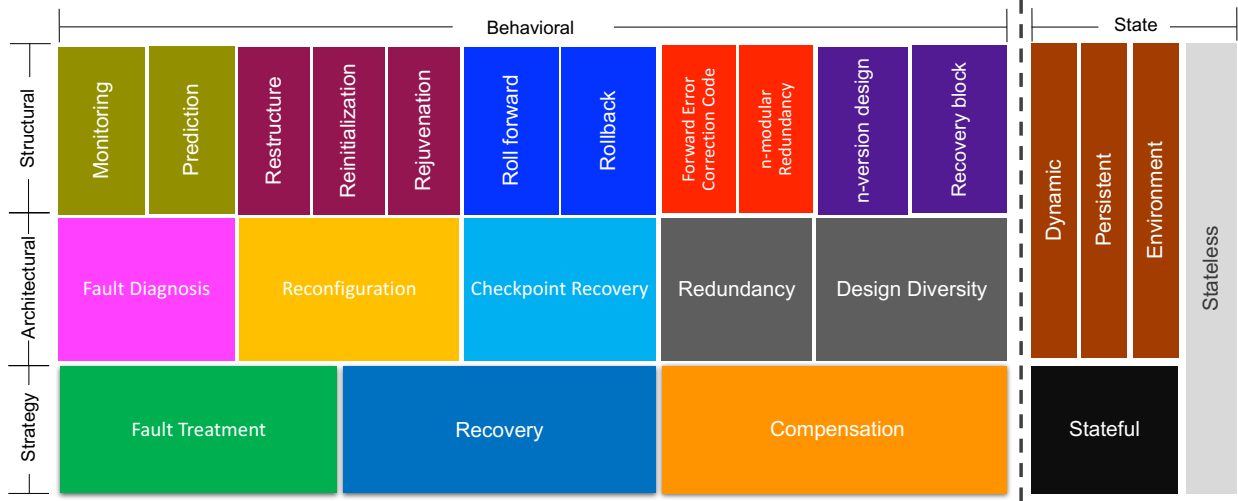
Behavioral

State

Structural

Architectural

Strategy

Monitoring

Prediction

Restructure

Reinitialization

Rejuvenation

Roll forward

Rollback

Forward Error Correction Code

n-modular Redundancy

n-version design

Recovery block

Dynamic

Persistent

Environment

Stateless

Fault Diagnosis

Reconfiguration

Checkpoint Recovery

Redundancy

Design Diversity

Fault Treatment

Recovery

Compensation

Stateful